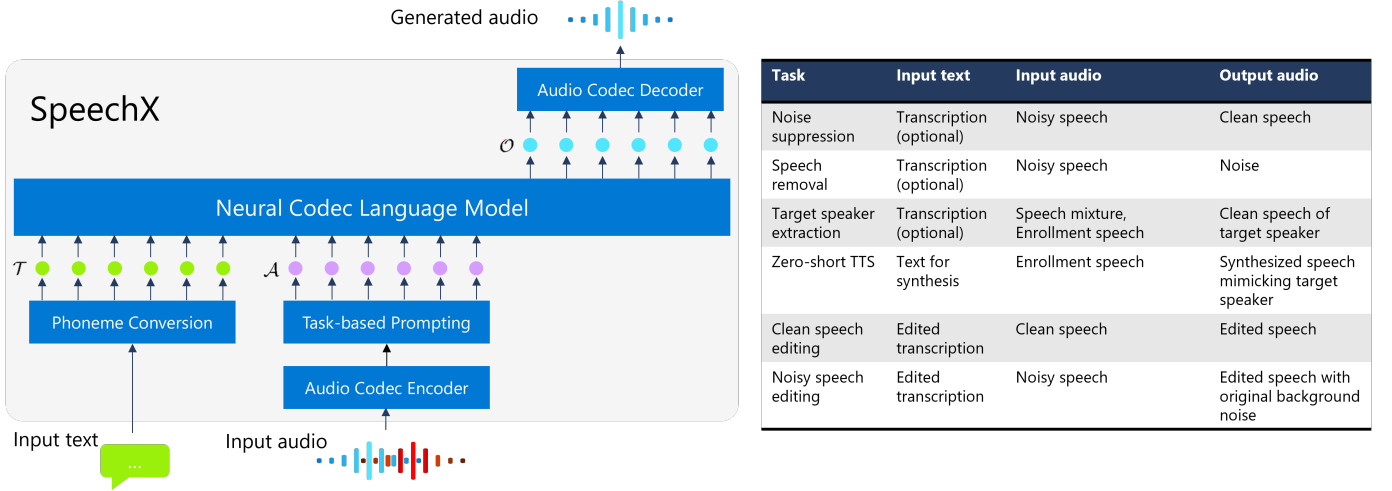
Generated audio

SpeechX

Audio Codec Decoder

$\mathcal{O}$

Neural Codec Language Model

$\mathcal{T}$

$\mathcal{A}$

Phoneme Conversion

Task-based Prompting

Audio Codec Encoder

Input text

...

Input audio

| Task | Input text | Input audio | Output audio |
|---|---|---|---|
| Noise suppression | Transcription (optional) | Noisy speech | Clean speech |
| Speech removal | Transcription (optional) | Noisy speech | Noise |
| Target speaker extraction | Transcription (optional) | Speech mixture, Enrollment speech | Clean speech of target speaker |
| Zero-short TTS | Text for synthesis | Enrollment speech | Synthesized speech mimicking target speaker |
| Clean speech editing | Edited transcription | Clean speech | Edited speech |
| Noisy speech editing | Edited transcription | Noisy speech | Edited speech with original background noise |